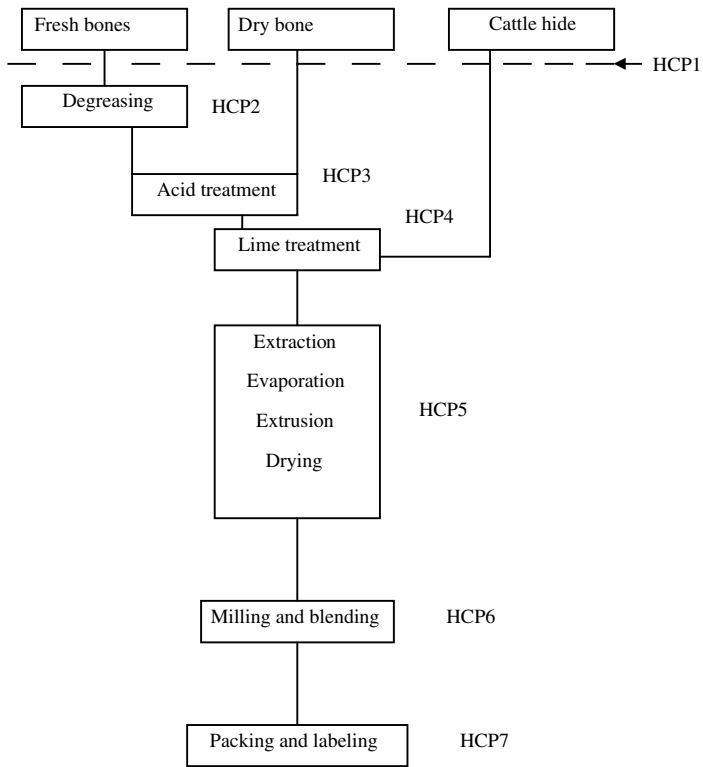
Fresh bones

Dry bone

Cattle hide

HCP1

Degreasing

HCP2

HCP3

Acid treatment

HCP4

Lime treatment

Extraction

Evaporation

Extrusion

Drying

HCP5

Milling and blending

HCP6

Packing and labeling

HCP7